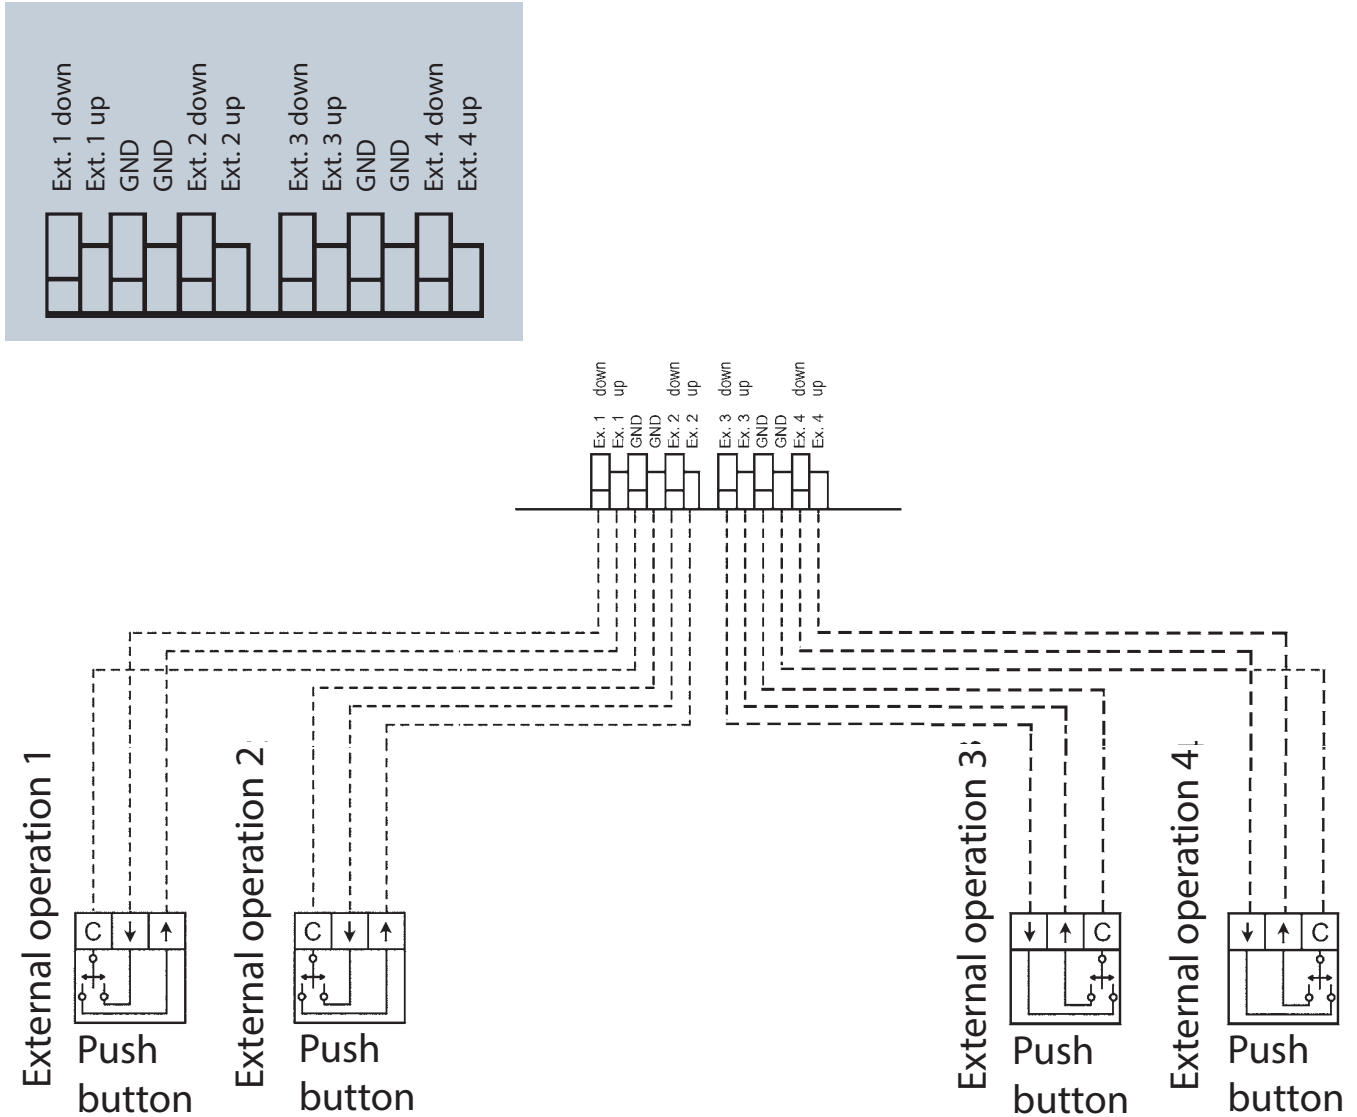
Ext. 1 down
Ext. 1 up
GND
GND
Ext. 2 down
Ext. 2 up
Ext. 3 down
Ext. 3 up
GND
GND
Ext. 4 down
Ext. 4 up

Ex. 1 down
Ex. 1 up
GND
GND
Ex. 2 down
Ex. 2 up
Ex. 3 down
Ex. 3 up
GND
GND
Ex. 4 down
Ex. 4 up

External operation 1
C ↓ ↑
Push button

External operation 2
C ↓ ↑
Push button

External operation 3
↓ ↑ C
Push button

External operation 4
↓ ↑ C
Push button